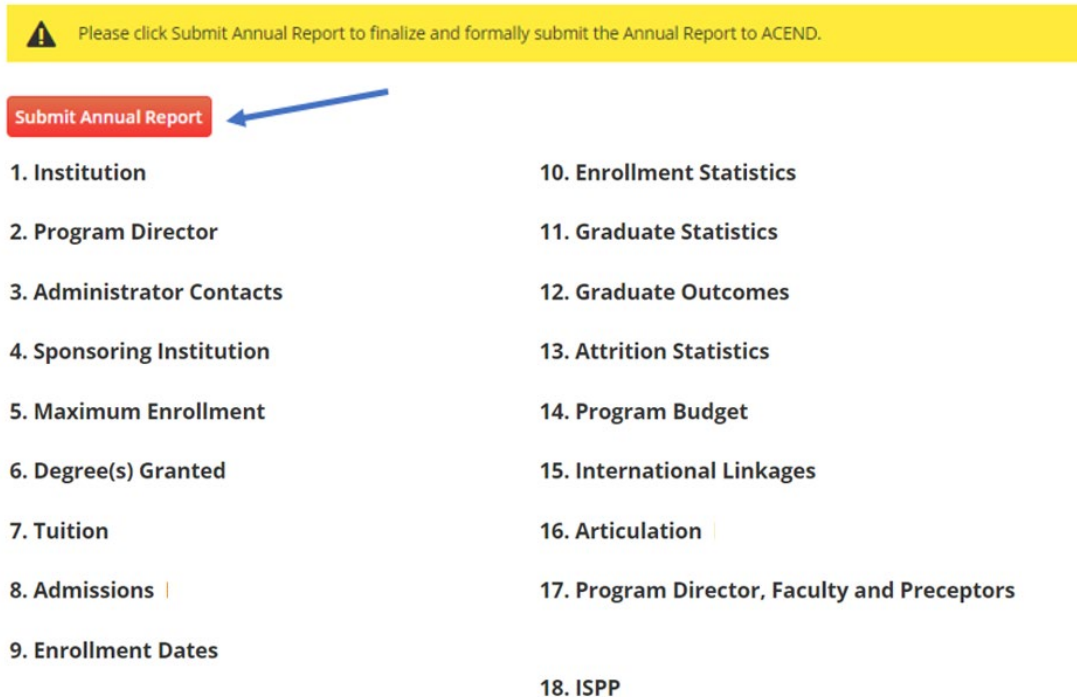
Please click Submit Annual Report to finalize and formally submit the Annual Report to ACEND.

Submit Annual Report

1. Institution

2. Program Director

3. Administrator Contacts

4. Sponsoring Institution

5. Maximum Enrollment

6. Degree(s) Granted

7. Tuition

8. Admissions

9. Enrollment Dates

10. Enrollment Statistics

11. Graduate Statistics

12. Graduate Outcomes

13. Attrition Statistics

14. Program Budget

15. International Linkages

16. Articulation

17. Program Director, Faculty and Preceptors

18. ISPP